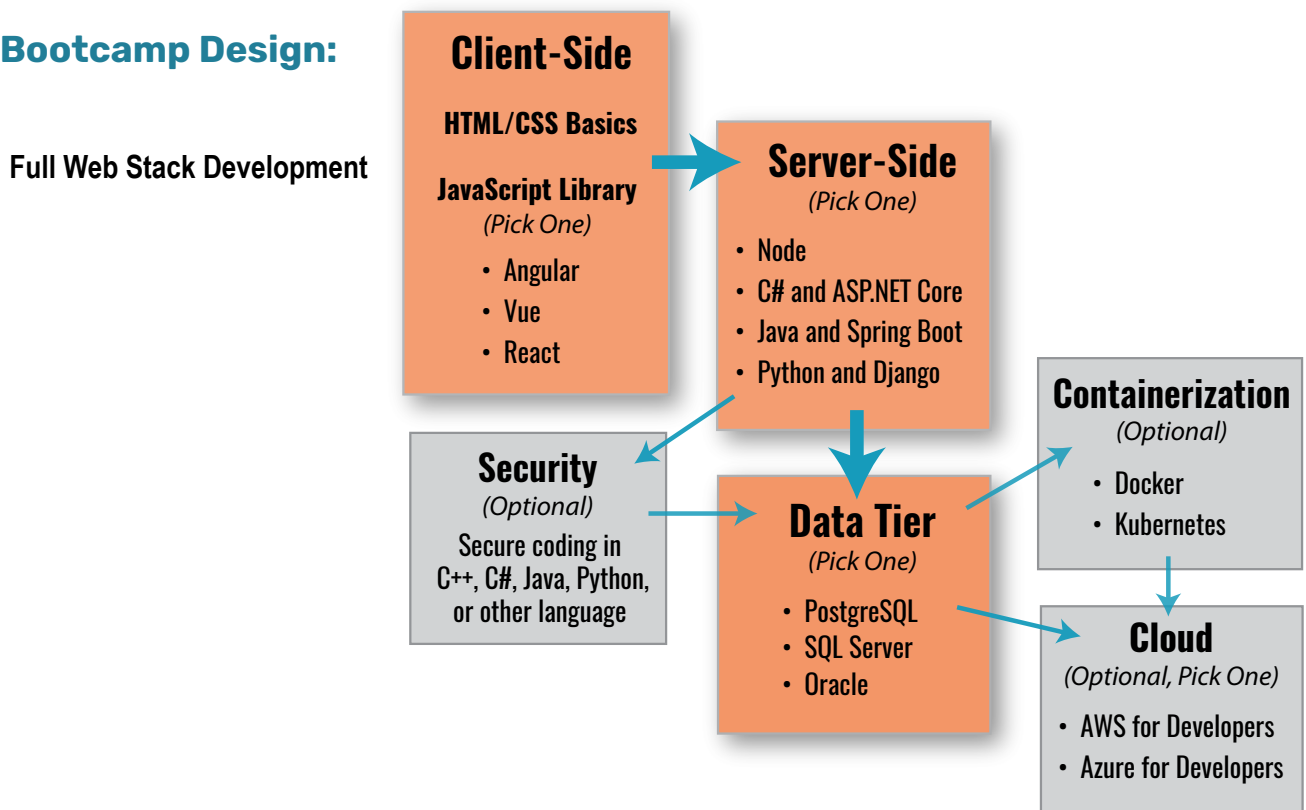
Bootcamp Design:

Full Web Stack Development

Client-Side

HTML/CSS Basics

JavaScript Library
(Pick One)
• Angular
• Vue
• React

Server-Side
(Pick One)
• Node
• C# and ASP.NET Core
• Java and Spring Boot
• Python and Django

Security
(Optional)
Secure coding in C++, C#, Java, Python, or other language

Data Tier
(Pick One)
• PostgreSQL
• SQL Server
• Oracle

Containerization
(Optional)
• Docker
• Kubernetes

Cloud
(Optional, Pick One)
• AWS for Developers
• Azure for Developers